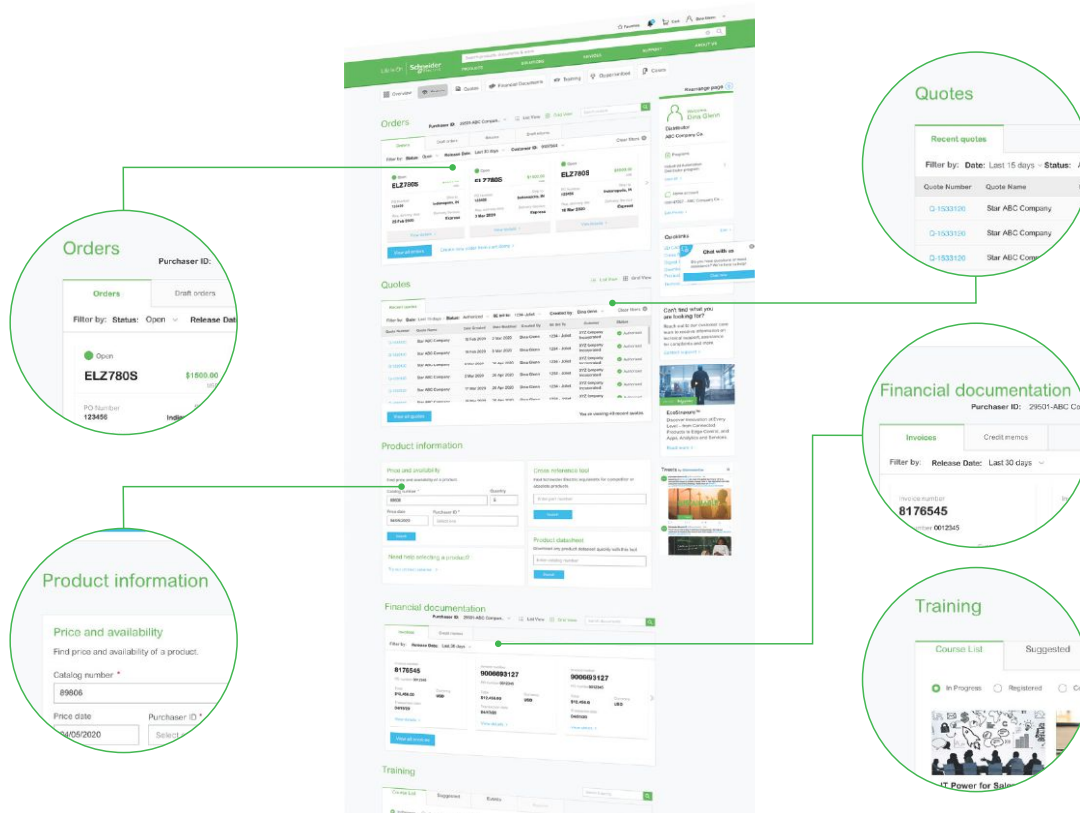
Orders

Purchaser ID:

Orders | Draft orders

Filter by: Status: Open Release Dat

Open

ELZ780S

$1500.00

PO Number
123456

Indi

Quotes

Recent quotes

Filter by: Date: Last 15 days Status:

| Quote Number | Quote Name |
|---|---|
| Q-1533120 | Star ABC Company |
| Q-1533120 | Star ABC Company |
| Q-1533120 | Star ABC Com |

Financial documentation

Purchaser ID: 29501-ABC Co

Invoices | Credit memos

Filter by: Release Date: Last 30 days

Invoice number
8176545
mber 0012345

Product information

Price and availability

Find price and availability of a product.

Catalog number *
89806

Price date
24/05/2020

Purchaser ID *
Select

Training

Course List | Suggested

In Progress Registered

IT Power for Sale

Orders

Quotes

Product information

Financial documentation

Training